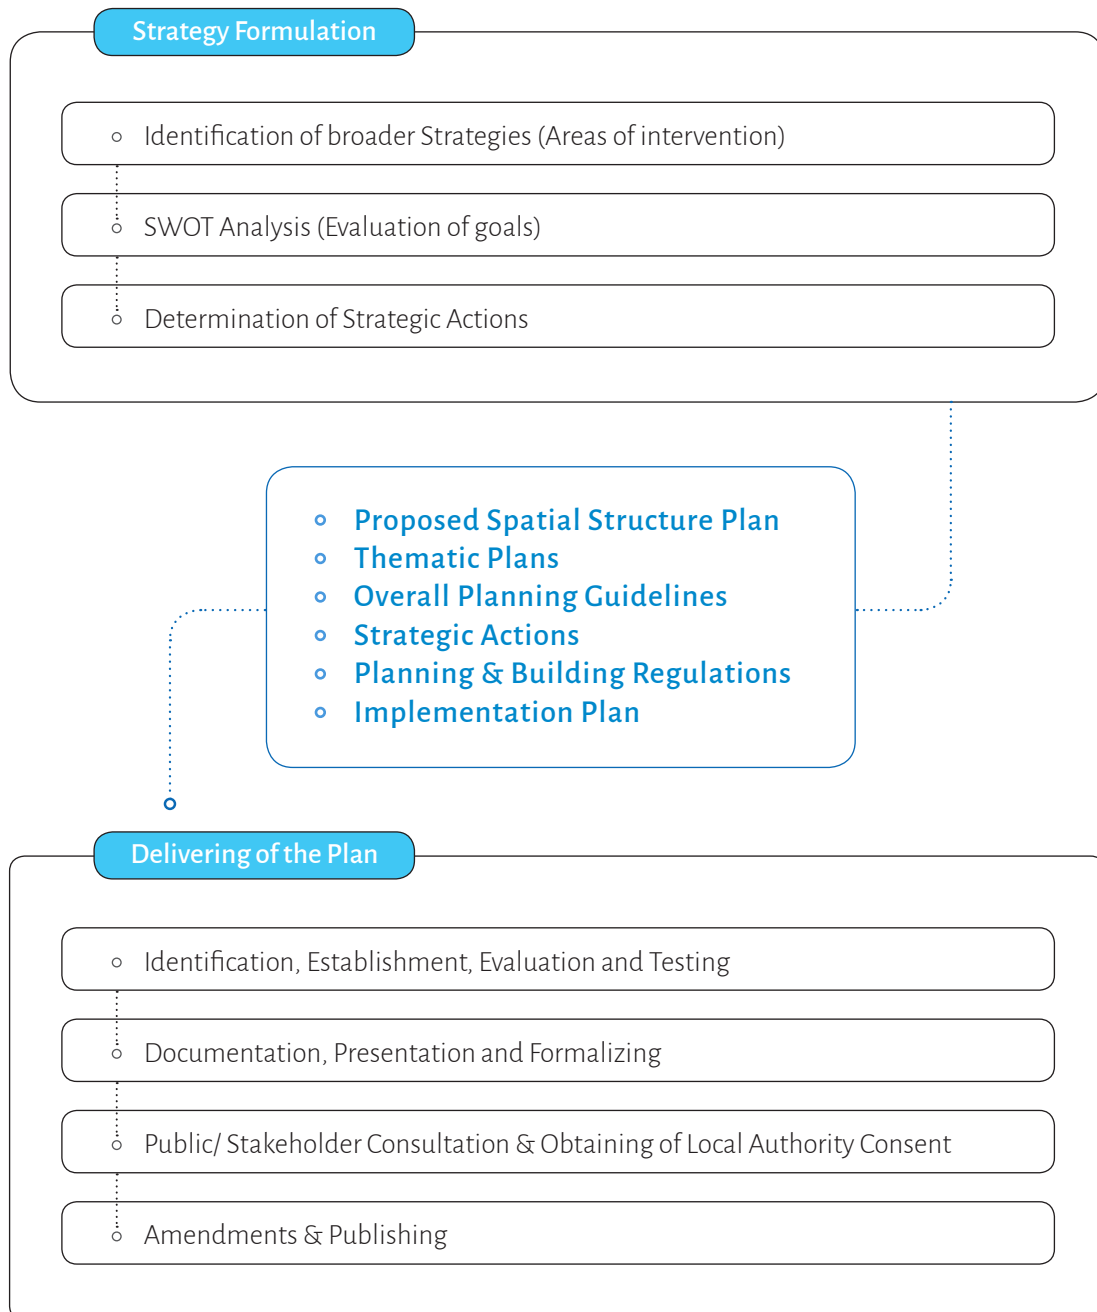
Strategy Formulation

Identification of broader Strategies (Areas of intervention)

SWOT Analysis (Evaluation of goals)

Determination of Strategic Actions

Proposed Spatial Structure Plan
Thematic Plans
Overall Planning Guidelines
Strategic Actions
Planning & Building Regulations
Implementation Plan

Delivering of the Plan

Identification, Establishment, Evaluation and Testing

Documentation, Presentation and Formalizing

Public/ Stakeholder Consultation & Obtaining of Local Authority Consent

Amendments & Publishing